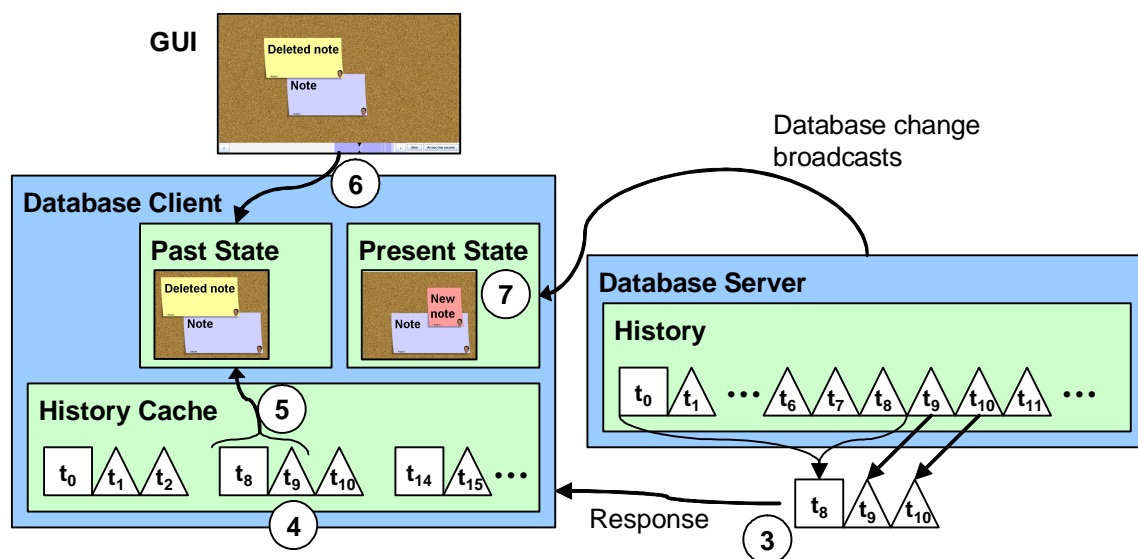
GUI

Deleted note

Note

Now

Database change broadcasts

Database Client

6

Past State

Deleted note

Note

Present State

New note

Note

7

Database Server

History

$t_0$ $t_1$ ••• $t_6$ $t_7$ $t_8$ $t_9$ $t_{10}$ $t_{11}$ •••

History Cache

5

$t_0$ $t_1$ $t_2$ $t_8$ $t_9$ $t_{10}$ $t_{14}$ $t_{15}$ •••

4

Response

$t_8$ $t_9$ $t_{10}$

3